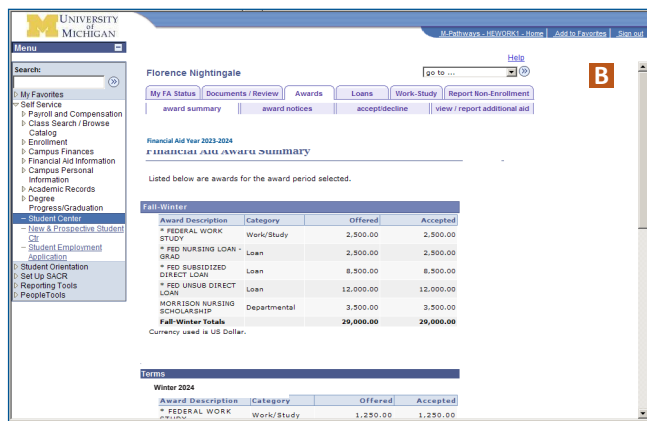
UNIVERSITY of MICHIGAN

M-Pathways - HEWORK1 - Home | Add to Favorites | Sign out

Menu

Search:

My Favorites
Self Service
Payroll and Compensation
Class Search / Browse Catalog
Enrollment
Campus Finances
Financial Aid Information
Campus Personal Information
Academic Records
Degree Progress/Graduation
– Student Center
– New & Prospective Student Ctr
– Student Employment Application
Student Orientation
Set Up SACR
Reporting Tools
PeopleTools

Help

Florence Nightingale

go to ...

B

My FA Status | Documents / Review | Awards | Loans | Work-Study | Report Non-Enrollment

award summary | award notices | accept/decline | view / report additional aid

Financial Aid Year 2023-2024
Financial Aid Award Summary

Listed below are awards for the award period selected.

Fall-Winter

| Award Description | Category | Offered | Accepted |
|---|---|---|---|
| * FEDERAL WORK STUDY | Work/Study | 2,500.00 | 2,500.00 |
| * FED NURSING LOAN - GRAD | Loan | 2,500.00 | 2,500.00 |
| * FED SUBSIDIZED DIRECT LOAN | Loan | 8,500.00 | 8,500.00 |
| * FED UNSUB DIRECT LOAN | Loan | 12,000.00 | 12,000.00 |
| MORRISON NURSING SCHOLARSHIP | Departmental | 3,500.00 | 3,500.00 |
| Fall-Winter Totals | | 29,000.00 | 29,000.00 |

Currency used is US Dollar.

Terms

Winter 2024

| Award Description | Category | Offered | Accepted |
|---|---|---|---|
| * FEDERAL WORK STUDY | Work/Study | 1,250.00 | 1,250.00 |